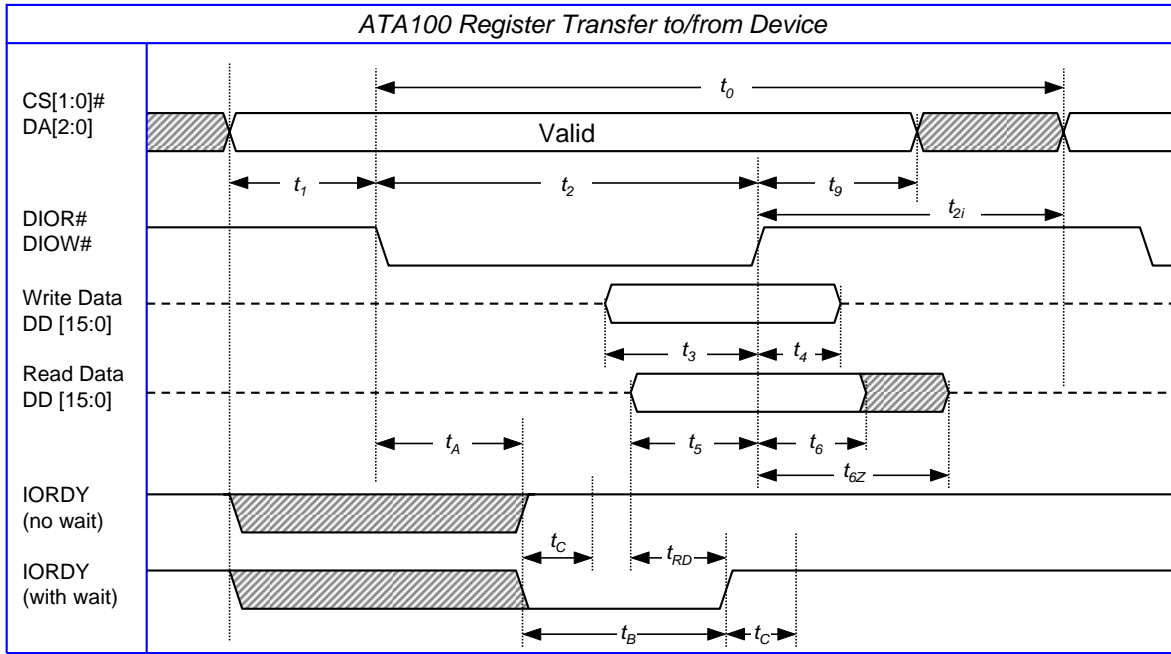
ATA100 Register Transfer to/from Device

CS[1:0]#
DA[2:0]

$t_0$

Valid

$t_1$ $t_2$ $t_9$

$t_{2i}$

DIOR#
DIOW#

Write Data
DD [15:0]

$t_3$ $t_4$

Read Data
DD [15:0]

$t_A$ $t_5$ $t_6$

$t_{6Z}$

IORDY
(no wait)

$t_C$ $t_{RD}$

IORDY
(with wait)

$t_B$ $t_C$